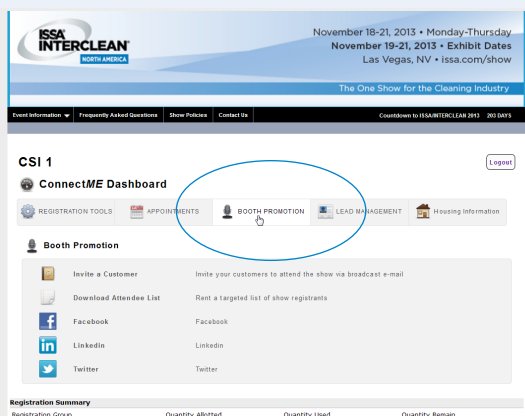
ISSA INTERCLEAN NORTH AMERICA

November 18-21, 2013 • Monday-Thursday
November 19-21, 2013 • Exhibit Dates
Las Vegas, NV • issa.com/show

The One Show for the Cleaning Industry

Event Information | Frequently Asked Questions | Show Policies | Contact Us

Countdown to ISSA/INTERCLEAN 2013 203 DAYS

CSI 1

Logout

ConnectME Dashboard

REGISTRATION TOOLS | APPOINTMENTS | BOOTH PROMOTION | LEAD MANAGEMENT | Housing Information

Booth Promotion

| | |
|---|---|
| Invite a Customer | Invite your customers to attend the show via broadcast e-mail |
| Download Attendee List | Rent a targeted list of show registrants |
| Facebook | Facebook |
| Linkedin | Linkedin |
| Twitter | Twitter |

Registration Summary

| Registration Group | Quantity Allotted | Quantity Used | Quantity Remain |
|---|---|---|---|